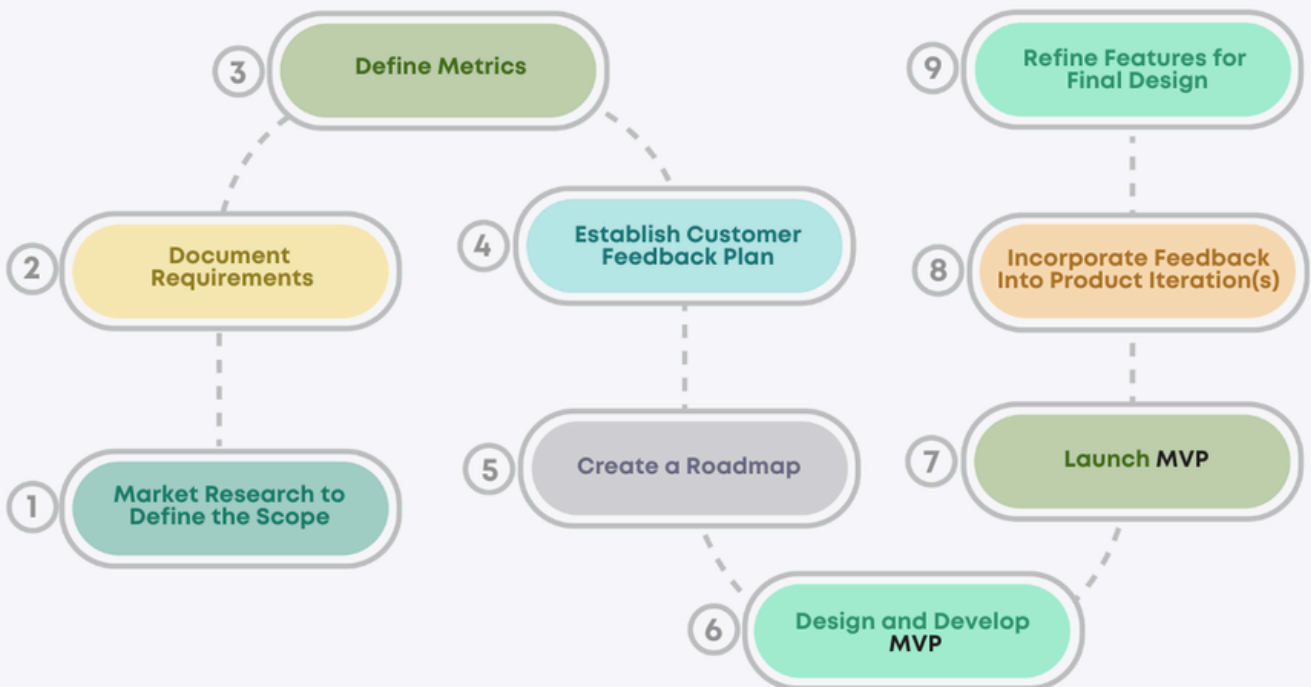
1 Market Research to Define the Scope

2 Document Requirements

3 Define Metrics

4 Establish Customer Feedback Plan

5 Create a Roadmap

6 Design and Develop MVP

7 Launch MVP

8 Incorporate Feedback Into Product Iteration(s)

9 Refine Features for Final Design